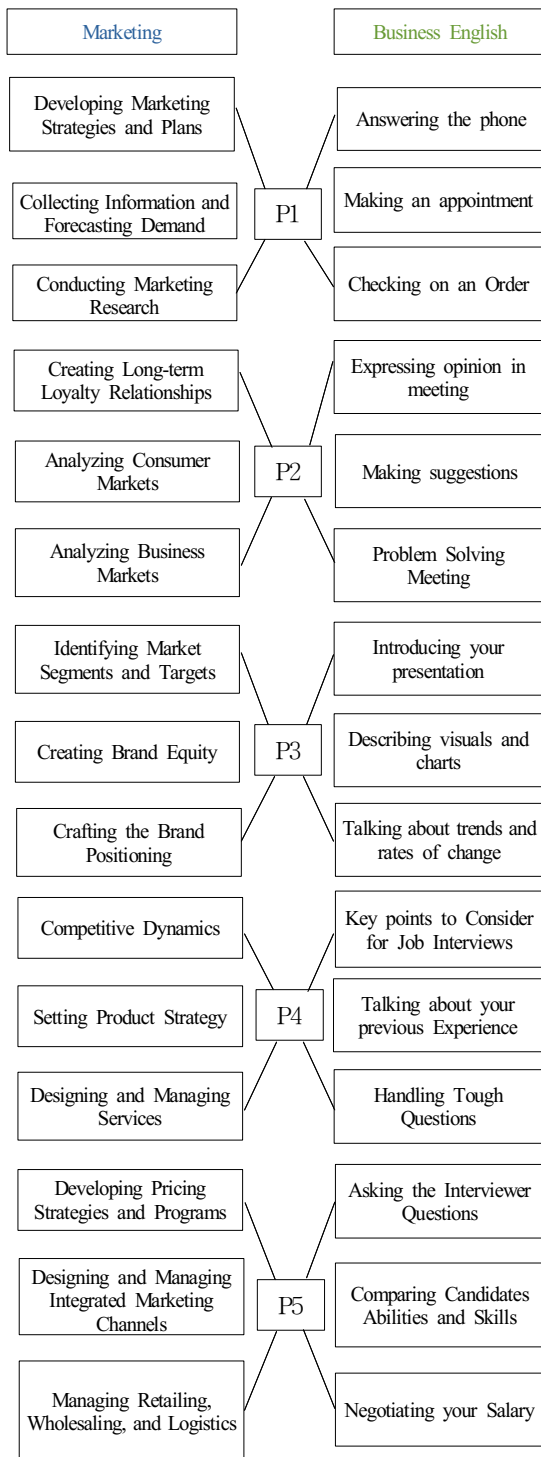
Marketing

Business English

Developing Marketing Strategies and Plans

Collecting Information and Forecasting Demand

Conducting Marketing Research

P1

Answering the phone

Making an appointment

Checking on an Order

Creating Long-term Loyalty Relationships

Analyzing Consumer Markets

Analyzing Business Markets

P2

Expressing opinion in meeting

Making suggestions

Problem Solving Meeting

Identifying Market Segments and Targets

Creating Brand Equity

Crafting the Brand Positioning

P3

Introducing your presentation

Describing visuals and charts

Talking about trends and rates of change

Competitive Dynamics

Setting Product Strategy

Designing and Managing Services

P4

Key points to Consider for Job Interviews

Talking about your previous Experience

Handling Tough Questions

Developing Pricing Strategies and Programs

Designing and Managing Integrated Marketing Channels

Managing Retailing, Wholesaling, and Logistics

P5

Asking the Interviewer Questions

Comparing Candidates Abilities and Skills

Negotiating your Salary